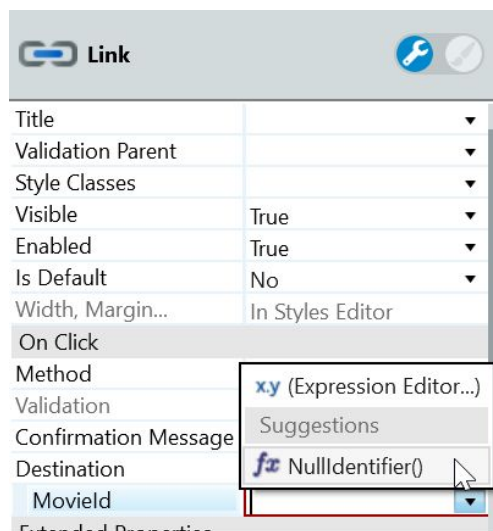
Link

| Title | |
|---|---|
| Validation Parent | |
| Style Classes | |
| Visible | True |
| Enabled | True |
| Is Default | No |
| Width, Margin... | In Styles Editor |
| On Click | |
| Method | |
| Validation | |
| Confirmation Message | |
| Destination | |
| MovieId | |

x.y (Expression Editor...)
Suggestions
$fx$ NullIdentifier()

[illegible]